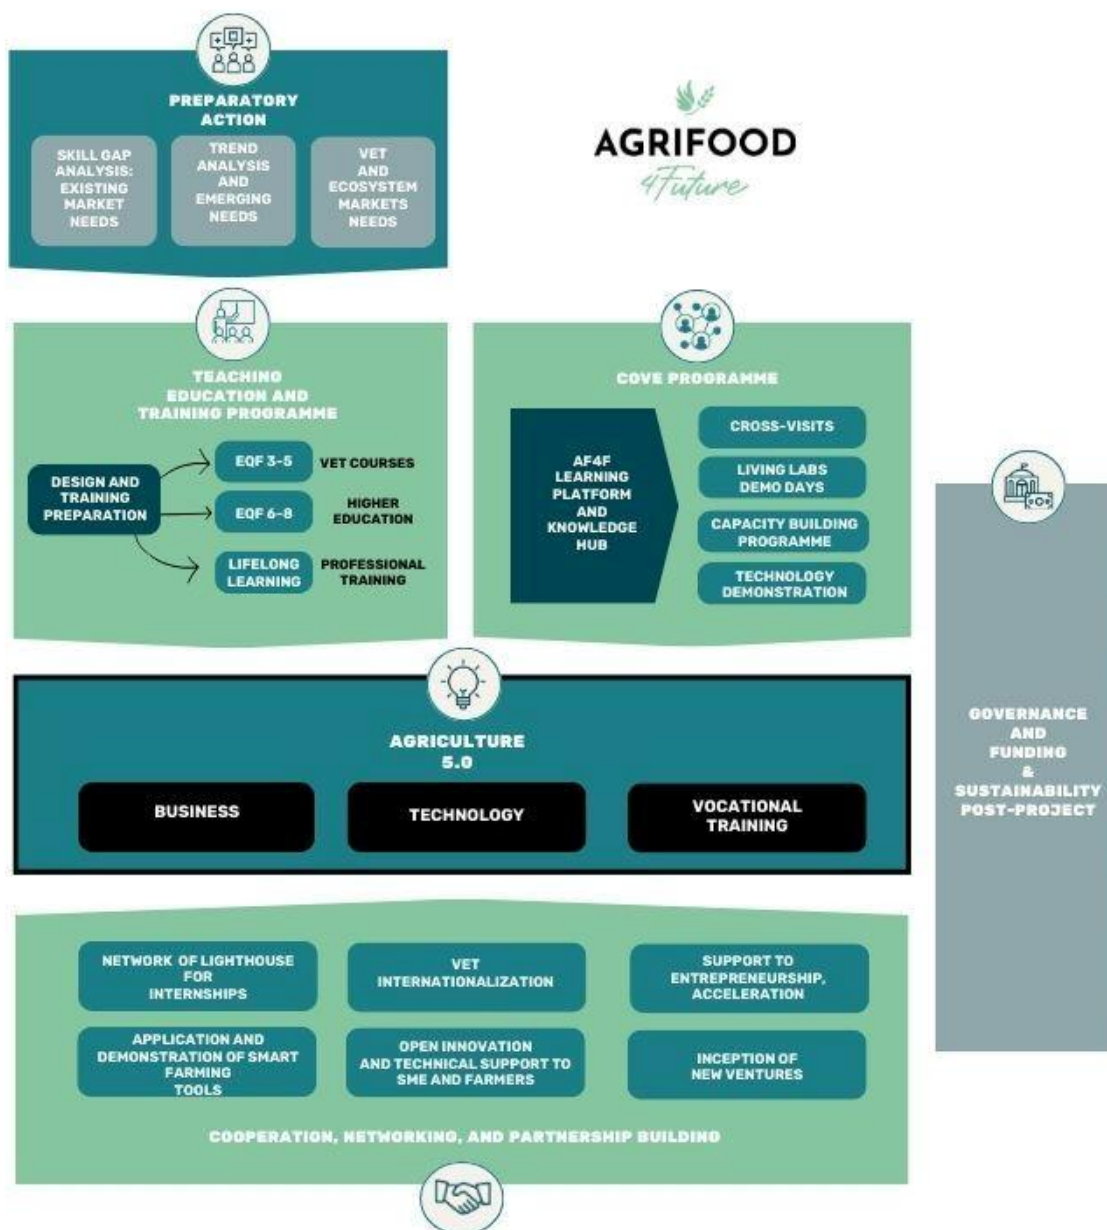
PREPARATORY ACTION

SKILL GAP ANALYSIS: EXISTING MARKET NEEDS

TREND ANALYSIS AND EMERGING NEEDS

VET AND ECOSYSTEM MARKETS NEEDS

AGRIFOOD 4Future

TEACHING EDUCATION AND TRAINING PROGRAMME

DESIGN AND TRAINING PREPARATION

EQF 3-5 VET COURSES

EQF 6-8 HIGHER EDUCATION

LIFELONG LEARNING PROFESSIONAL TRAINING

COVE PROGRAMME

AF4F LEARNING PLATFORM AND KNOWLEDGE HUB

CROSS-VISITS

LIVING LABS DEMO DAYS

CAPACITY BUILDING PROGRAMME

TECHNOLOGY DEMONSTRATION

AGRICULTURE 5.0

BUSINESS

TECHNOLOGY

VOCATIONAL TRAINING

GOVERNANCE AND FUNDING & SUSTAINABILITY POST-PROJECT

NETWORK OF LIGHTHOUSE FOR INTERNSHIPS

VET INTERNATIONALIZATION

SUPPORT TO ENTREPRENEURSHIP, ACCELERATION

APPLICATION AND DEMONSTRATION OF SMART FARMING TOOLS

OPEN INNOVATION AND TECHNICAL SUPPORT TO SME AND FARMERS

INCEPTION OF NEW VENTURES

COOPERATION, NETWORKING, AND PARTNERSHIP BUILDING